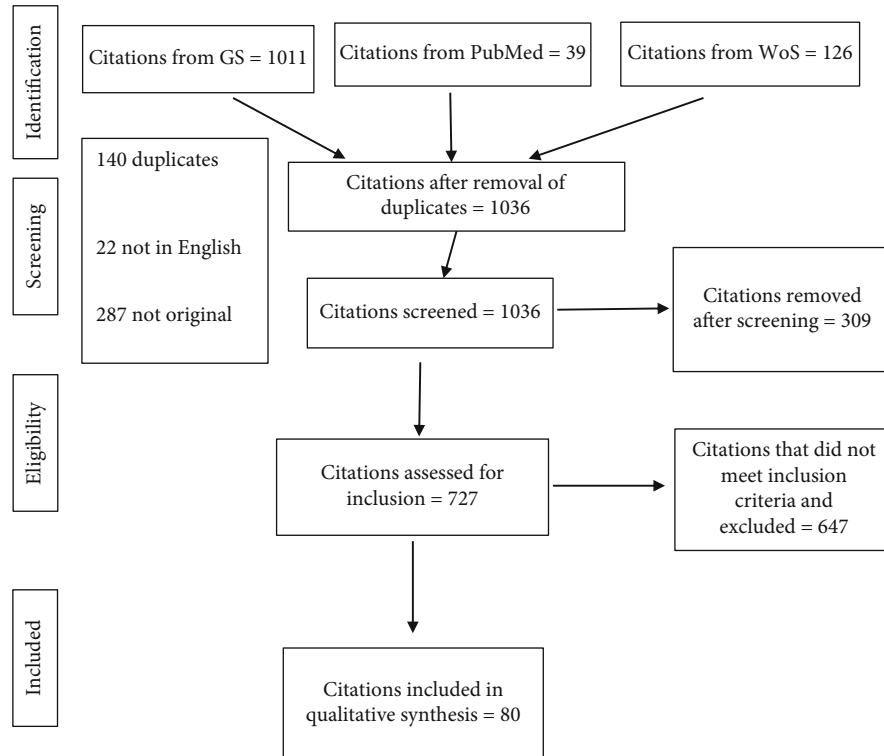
Identification

Citations from GS = 1011

Citations from PubMed = 39

Citations from WoS = 126

Screening

140 duplicates

22 not in English

287 not original

Citations after removal of duplicates = 1036

Citations screened = 1036

Citations removed after screening = 309

Eligibility

Citations assessed for inclusion = 727

Citations that did not meet inclusion criteria and excluded = 647

Included

Citations included in qualitative synthesis = 80